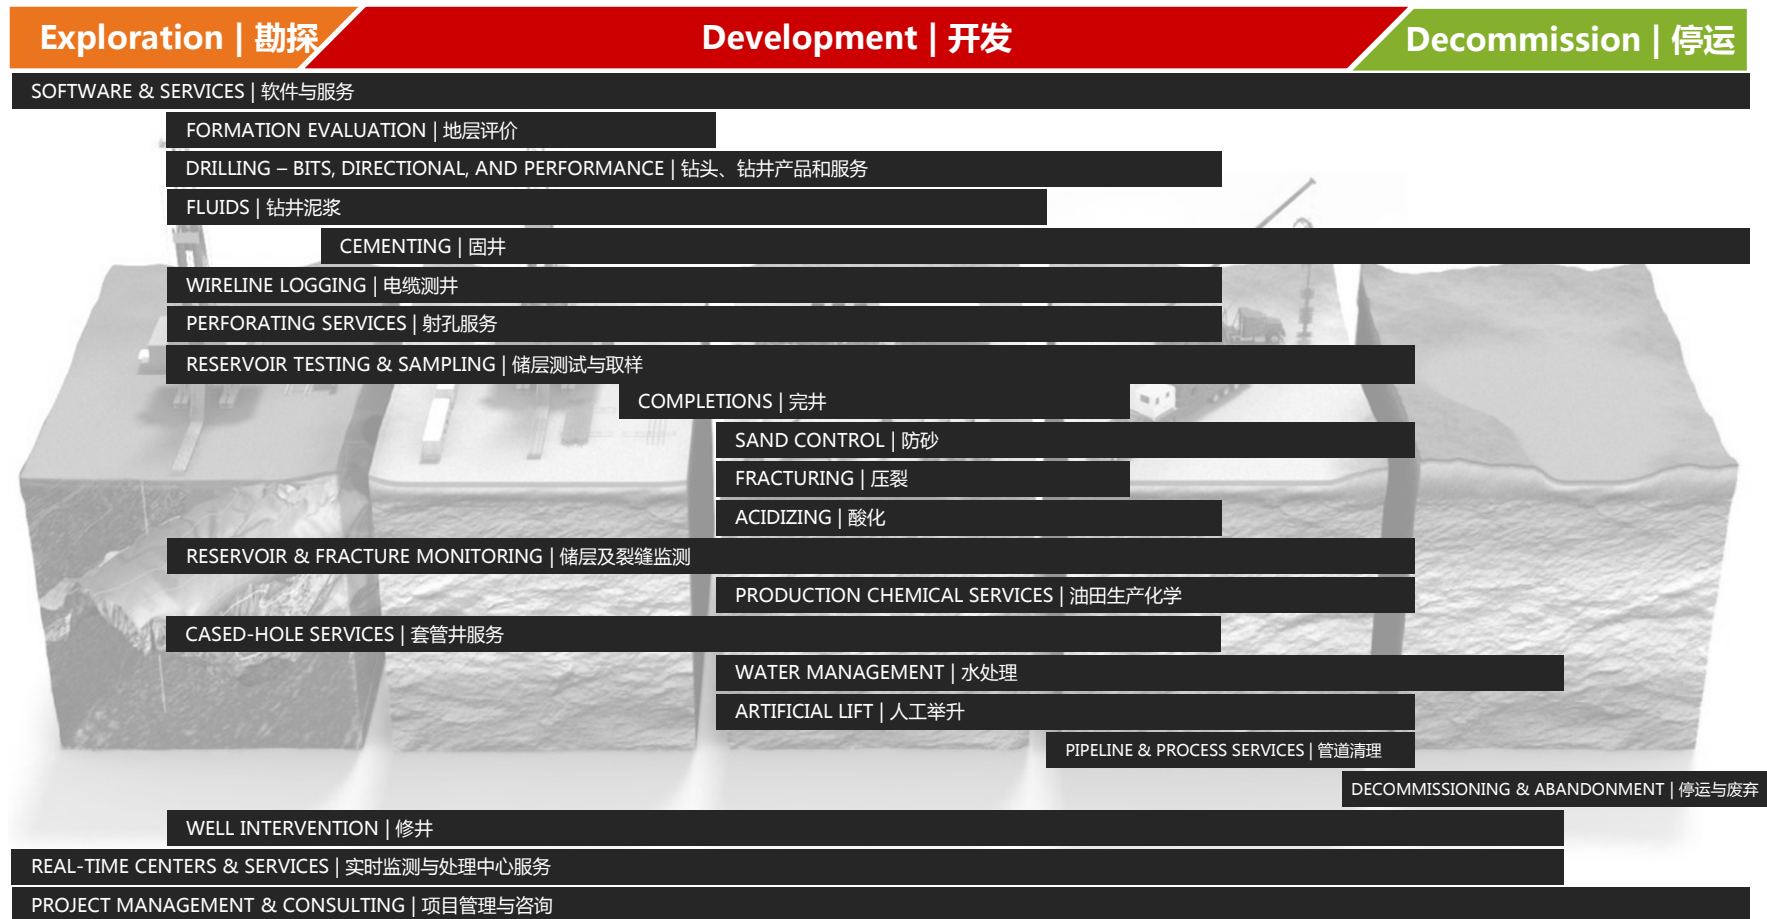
Exploration | 勘探

Development | 开发

Decommission | 停运

SOFTWARE & SERVICES | 软件与服务

FORMATION EVALUATION | 地层评价

DRILLING – BITS, DIRECTIONAL, AND PERFORMANCE | 钻头、钻井产品和服务

FLUIDS | 钻井泥浆

CEMENTING | 固井

WIRELINE LOGGING | 电缆测井

PERFORATING SERVICES | 射孔服务

RESERVOIR TESTING & SAMPLING | 储层测试与取样

COMPLETIONS | 完井

SAND CONTROL | 防砂

FRACTURING | 压裂

ACIDIZING | 酸化

RESERVOIR & FRACTURE MONITORING | 储层及裂缝监测

PRODUCTION CHEMICAL SERVICES | 油田生产化学

CASED-HOLE SERVICES | 套管井服务

WATER MANAGEMENT | 水处理

ARTIFICIAL LIFT | 人工举升

PIPELINE & PROCESS SERVICES | 管道清理

DECOMMISSIONING & ABANDONMENT | 停运与废弃

WELL INTERVENTION | 修井

REAL-TIME CENTERS & SERVICES | 实时监测与处理中心服务

PROJECT MANAGEMENT & CONSULTING | 项目管理与咨询